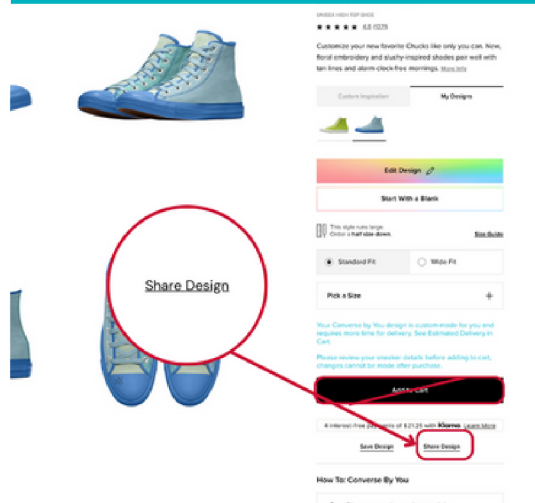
SNEAKER HIGH TOP SHOE

★★★★★ 4.6 (127)

Customize your new favorite Chucks like only you can. Now, floral embroidery and slushy-inspired shades pair well with tan lines and alarm-clock-free mornings. More Info

Custom Inspiration

My Designs

Edit Design

Start With a Blank

This style runs large. Order a half size down.

Size Guide

Standard Fit

Wide Fit

Pick a Size

+

Your Converse by You design is custom-made for you and requires more time for delivery. See Estimated Delivery in Cart.

Please review your sneaker details before adding to cart, changes cannot be made after purchase.

Add to Cart

4 interest-free payments of $21.25 with Klarna. Learn More

Save Design

Share Design

Share Design

How To: Converse By You